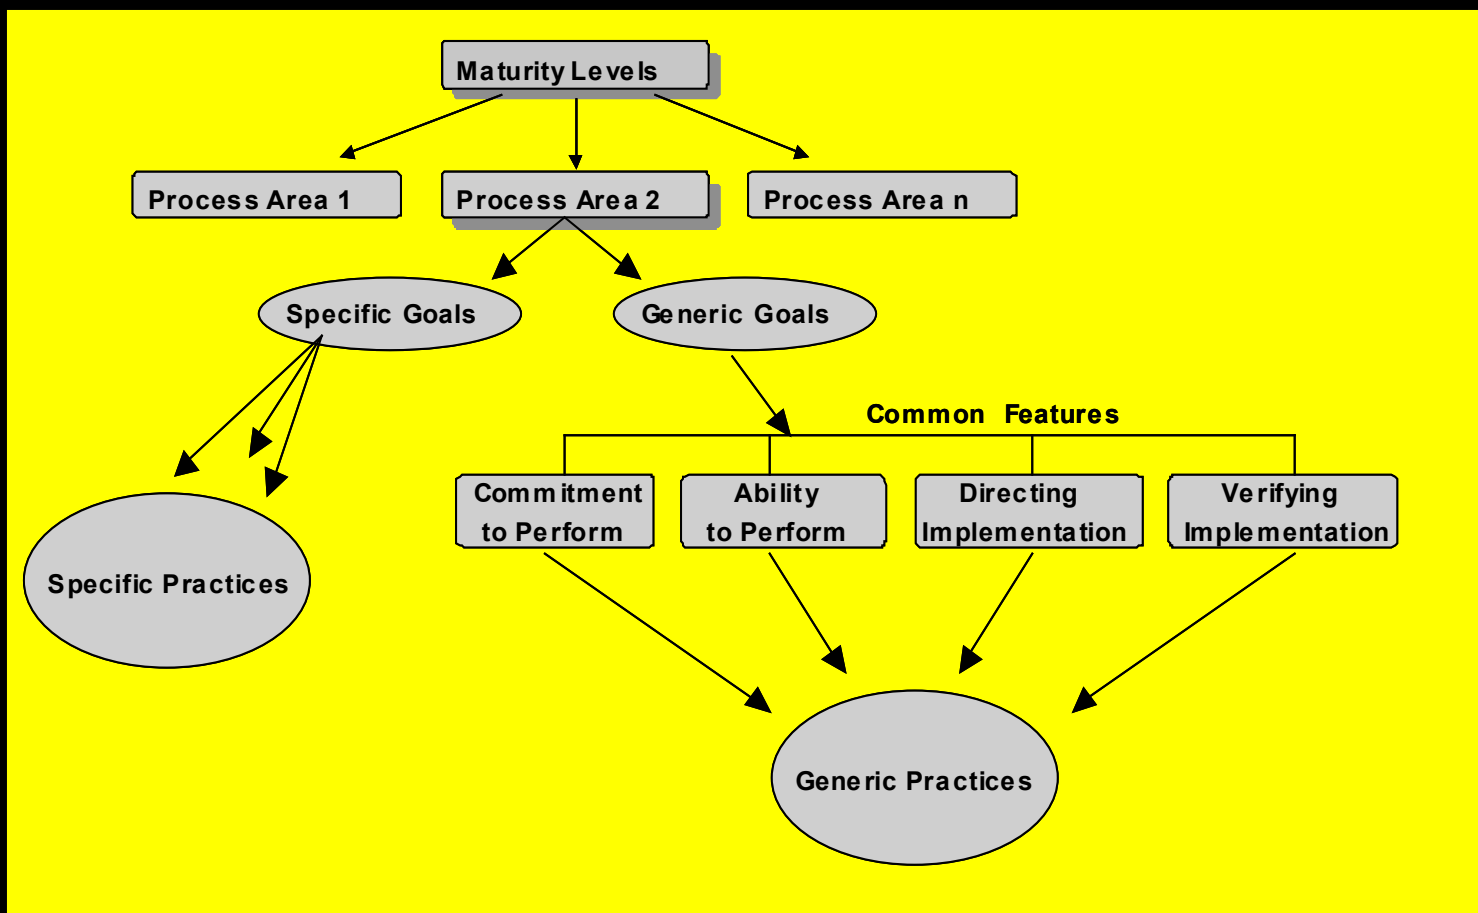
Maturity Levels

Process Area 1

Process Area 2

Process Area n

Specific Goals

Generic Goals

Common Features

Commitment to Perform

Ability to Perform

Directing Implementation

Verifying Implementation

Specific Practices

Generic Practices